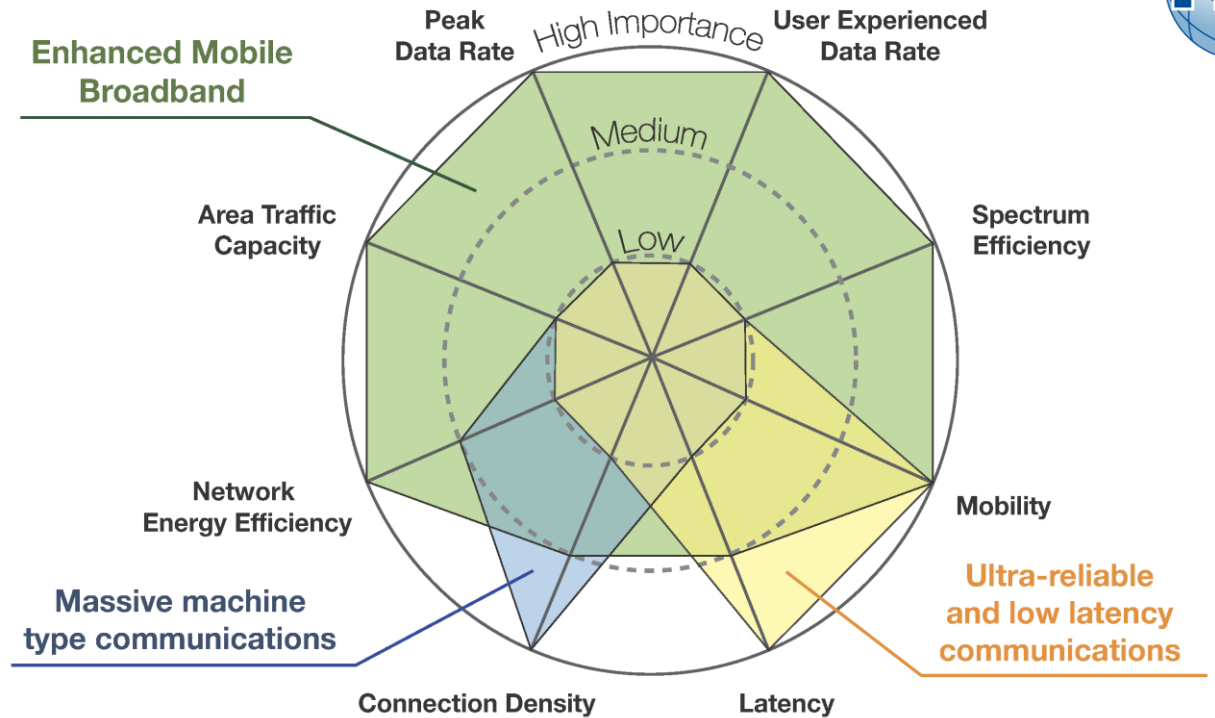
Enhanced Mobile Broadband

Peak Data Rate

High Importance

User Experienced Data Rate

Medium

Area Traffic Capacity

Spectrum Efficiency

Low

Network Energy Efficiency

Mobility

Massive machine type communications

Ultra-reliable and low latency communications

Connection Density

Latency